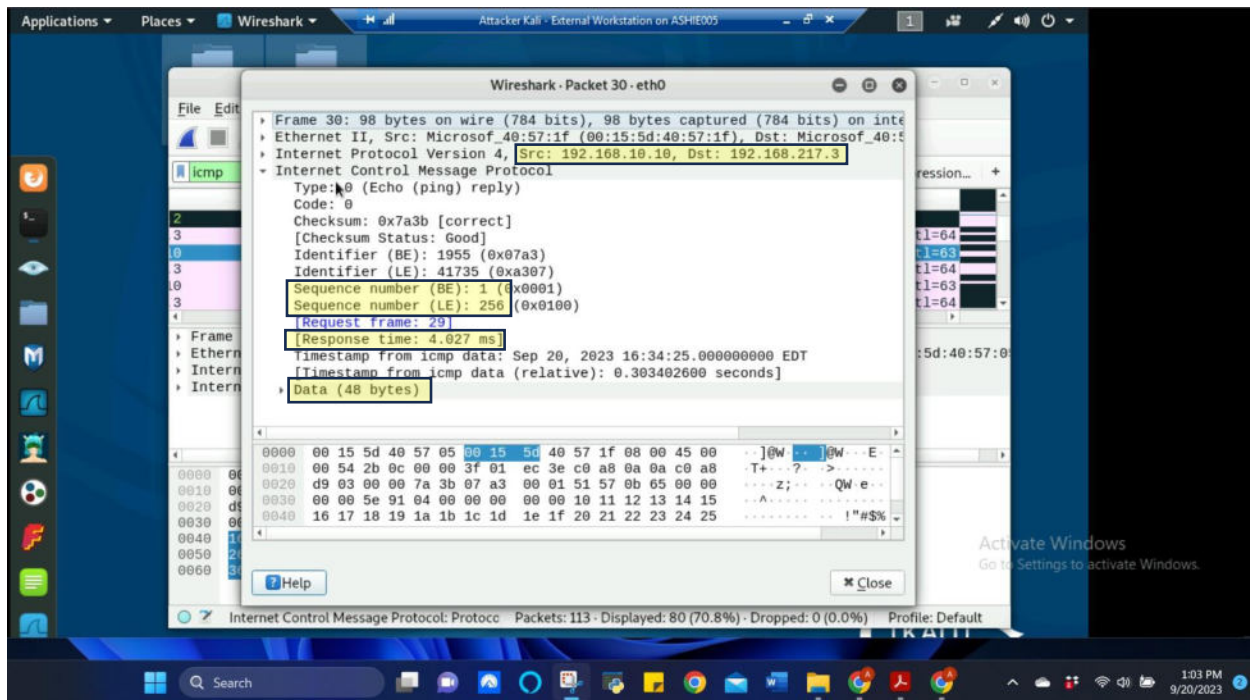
Applications ▾ Places ▾ Wireshark ▾ Attacker Kali - External Workstation on ASHIE005 1

Wireshark · Packet 30 · eth0

File Edit

icmp

ression... +

2
3
10
3
10
3

tl=64
tl=63
tl=64
tl=63
tl=64

› Frame 30: 98 bytes on wire (784 bits), 98 bytes captured (784 bits) on inte
› Ethernet II, Src: Microsof_40:57:1f (00:15:5d:40:57:1f), Dst: Microsof_40:5
› Internet Protocol Version 4, Src: 192.168.10.10, Dst: 192.168.217.3
▾ Internet Control Message Protocol
Type: 0 (Echo (ping) reply)
Code: 0
Checksum: 0x7a3b [correct]
[Checksum Status: Good]
Identifier (BE): 1955 (0x07a3)
Identifier (LE): 41735 (0xa307)
Sequence number (BE): 1 (0x0001)
Sequence number (LE): 256 (0x0100)
[Request frame: 29]
[Response time: 4.027 ms]
Timestamp from icmp data: Sep 20, 2023 16:34:25.000000000 EDT
[Timestamp from icmp data (relative): 0.303402600 seconds]
› Data (48 bytes)

› Frame
› Ethern
› Intern
› Intern

:5d:40:57:0

0000 00 15 5d 40 57 05 00 15 5d 40 57 1f 08 00 45 00 ··]@W···]@W···E·
0010 00 54 2b 0c 00 00 3f 01 ec 3e c0 a8 0a 0a c0 a8 ·T+···?··>······
0020 d9 03 00 00 7a 3b 07 a3 00 01 51 57 0b 65 00 00 ····z;····QW·e··
0030 00 00 5e 91 04 00 00 00 00 00 10 11 12 13 14 15 ··^·············
0040 16 17 18 19 1a 1b 1c 1d 1e 1f 20 21 22 23 24 25 ·········· !"#$%

0000 00
0010 00
0020 d9
0030 00
0040
0050
0060

Help

Close

Internet Control Message Protocol: Protoco Packets: 113 · Displayed: 80 (70.8%) · Dropped: 0 (0.0%) Profile: Default

Activate Windows
Go to Settings to activate Windows.

Search

1:03 PM
9/20/2023